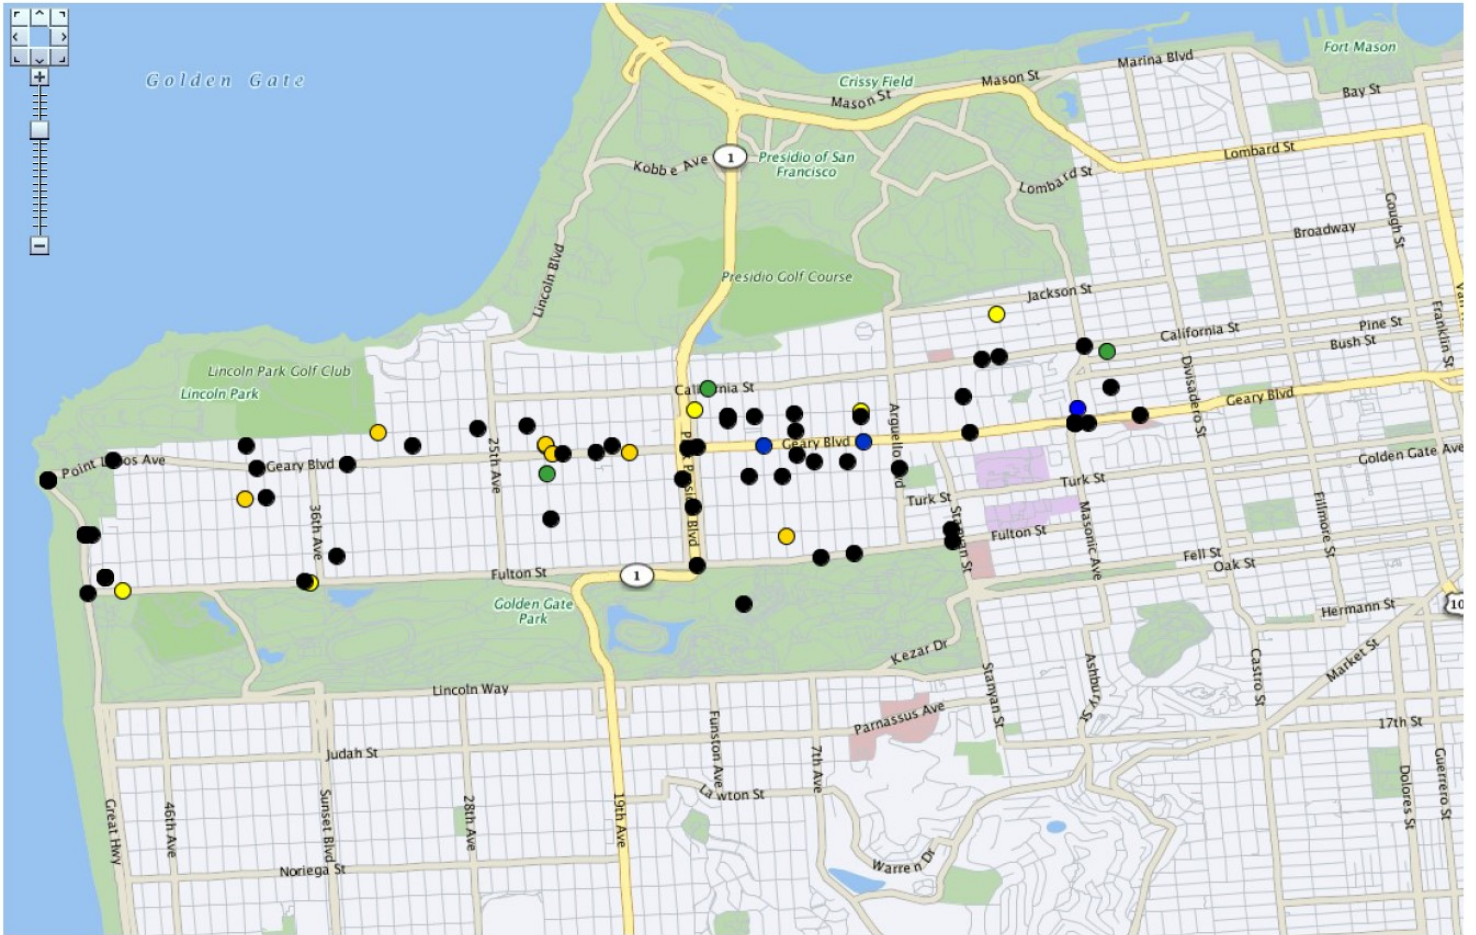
Golden Gate

Fort Mason
Marina Blvd
Bay St
Crissy Field
Mason St
Mason St
Lombard St
Kobbe Ave
1
Presidio of San Francisco
Lombard St
Broadway
Gough St
Lincoln Blvd
Presidio Golf Course
Jackson St
Franklin St
Pine St
California St
Bush St
Lincoln Park Golf Club
Lincoln Park
California St
Divisadero St
Geary Blvd
Geary Blvd
Arguello Blvd
Point Lobos Ave
Geary Blvd
25th Ave
P Presidio Blvd
Golden Gate Ave
Turk St
Turk St
Stanyan St
Masonic Ave
Fillmore St
Fulton St
36th Ave
Fell St
Oak St
Fulton St
1
Golden Gate Park
Hermann St
Market St
Kezar Dr
Lincoln Way
Parnassus Ave
Stanyan St
Ashbury St
Castro St
17th St
Judah St
Funston Ave
7th Ave
Lawton St
Dolores St
Guerrero St
Great Hwy
46th Ave
Sunset Blvd
28th Ave
19th Ave
Warren Dr
Noriega St